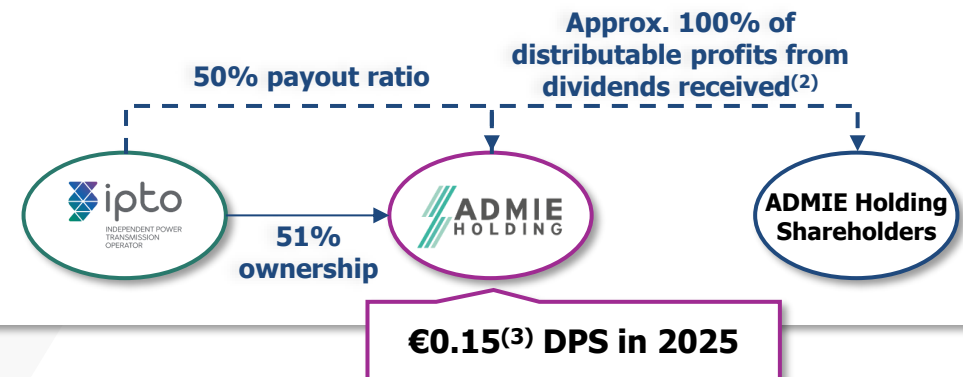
Approx. 100% of distributable profits from dividends received$^{(2)}$

50% payout ratio

ipto
INDEPENDENT POWER TRANSMISSION OPERATOR

51% ownership

ADMIE HOLDING

ADMIE Holding Shareholders

€0.15$^{(3)}$ DPS in 2025